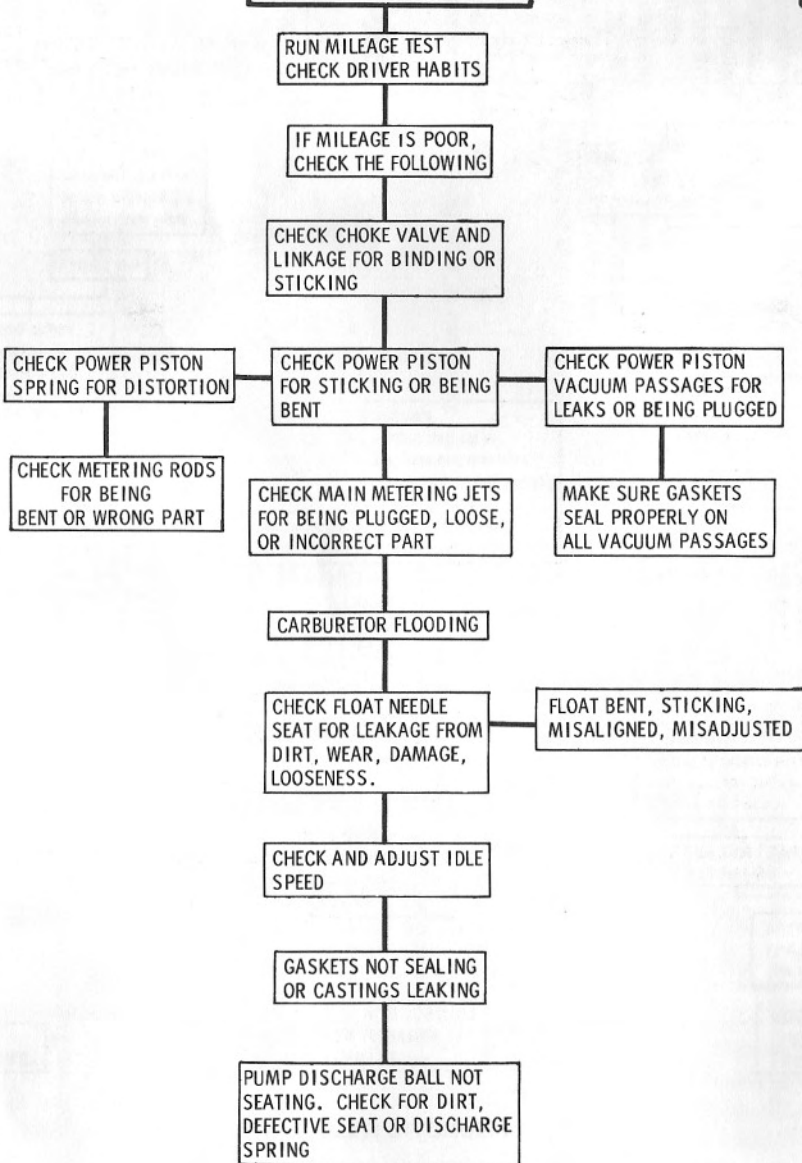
RUN MILEAGE TEST CHECK DRIVER HABITS

IF MILEAGE IS POOR, CHECK THE FOLLOWING

CHECK CHOKE VALVE AND LINKAGE FOR BINDING OR STICKING

CHECK POWER PISTON SPRING FOR DISTORTION

CHECK POWER PISTON FOR STICKING OR BEING BENT

CHECK POWER PISTON VACUUM PASSAGES FOR LEAKS OR BEING PLUGGED

CHECK METERING RODS FOR BEING BENT OR WRONG PART

CHECK MAIN METERING JETS FOR BEING PLUGGED, LOOSE, OR INCORRECT PART

MAKE SURE GASKETS SEAL PROPERLY ON ALL VACUUM PASSAGES

CARBURETOR FLOODING

CHECK FLOAT NEEDLE SEAT FOR LEAKAGE FROM DIRT, WEAR, DAMAGE, LOOSENESS.

FLOAT BENT, STICKING, MISALIGNED, MISADJUSTED

CHECK AND ADJUST IDLE SPEED

GASKETS NOT SEALING OR CASTINGS LEAKING

PUMP DISCHARGE BALL NOT SEATING. CHECK FOR DIRT, DEFECTIVE SEAT OR DISCHARGE SPRING